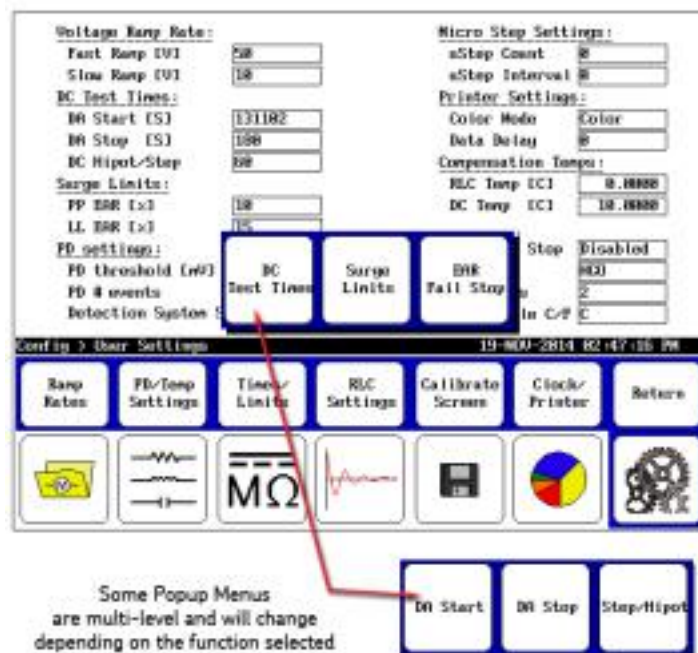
Voltage Ramp Rate:
Fast Ramp [V] 50
Slow Ramp [V] 10
DC Test Times:
DA Start [S] 131102
DA Stop [S] 100
DC Hipot/Step 60
Surge Limits:
PP EAR [x] 10
LL EAR [x] 15
PD settings:
PD threshold [mV]
PD # events
Detection System S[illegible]

Micro Step Settings:
uStep Count 0
uStep Interval 0
Printer Settings:
Color Mode Color
Data Delay 0
Compensation Temps:
RLC Temp [C] 0.0000
DC Temp [C] 10.0000
Stop Disabled
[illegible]
2
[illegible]n C/F C

DC Test Times
Surge Limits
EAR Fail Stop

Config > User Settings
19-NOV-2014 02:47:16 PM

Ramp Rates
PD/Temp Settings
Times/ Limits
RLC Settings
Calibrate Screen
Clock/ Printer
Return

MΩ

Some Popup Menus are multi-level and will change depending on the function selected

DA Start
DA Stop
Step/Hipot